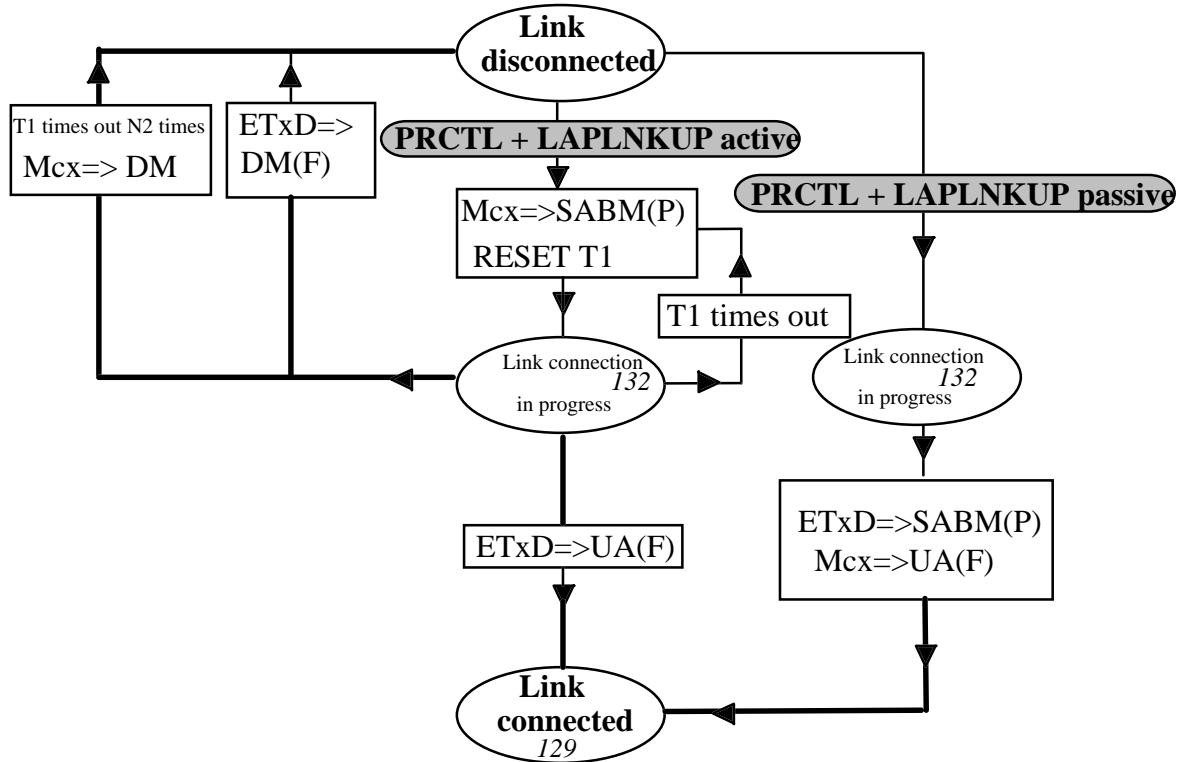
Link disconnected

T1 times out N2 times
Mcx=> DM

ETxD=> DM(F)

PRCTL + LAPLNKUP active

Mcx=>SABM(P)
RESET T1

T1 times out

PRCTL + LAPLNKUP passive

Link connection 132 in progress

Link connection 132 in progress

ETxD=>UA(F)

ETxD=>SABM(P)
Mcx=>UA(F)

Link connected 129